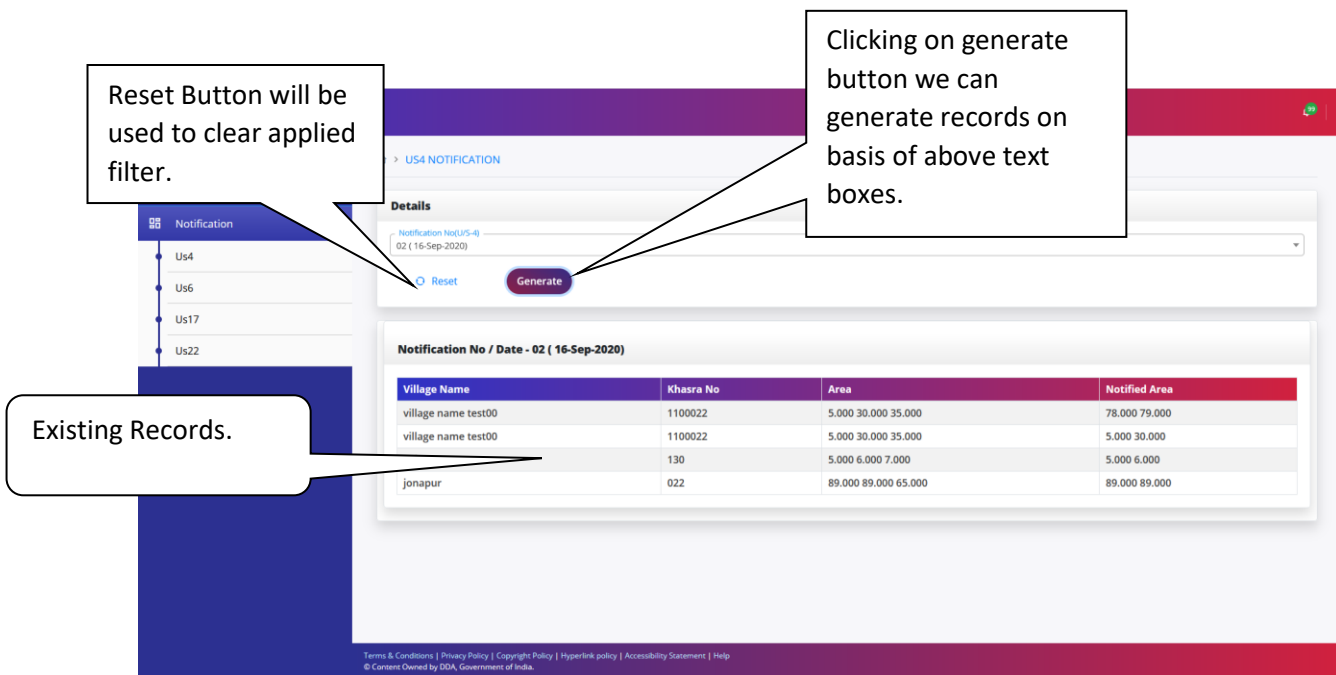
Reset Button will be used to clear applied filter.

Clicking on generate button we can generate records on basis of above text boxes.

99

> US4 NOTIFICATION

Notification

Us4

Us6

Us17

Us22

Details

Notification No(U/S-4)
02 ( 16-Sep-2020)

Reset

Generate

Notification No / Date - 02 ( 16-Sep-2020)

Existing Records.

| Village Name | Khasra No | Area | Notified Area |
|---|---|---|---|
| village name test00 | 1100022 | 5.000 30.000 35.000 | 78.000 79.000 |
| village name test00 | 1100022 | 5.000 30.000 35.000 | 5.000 30.000 |
| | 130 | 5.000 6.000 7.000 | 5.000 6.000 |
| jonapur | 022 | 89.000 89.000 65.000 | 89.000 89.000 |

Terms & Conditions | Privacy Policy | Copyright Policy | Hyperlink policy | Accessibility Statement | Help
© Content Owned by DDA, Government of India.